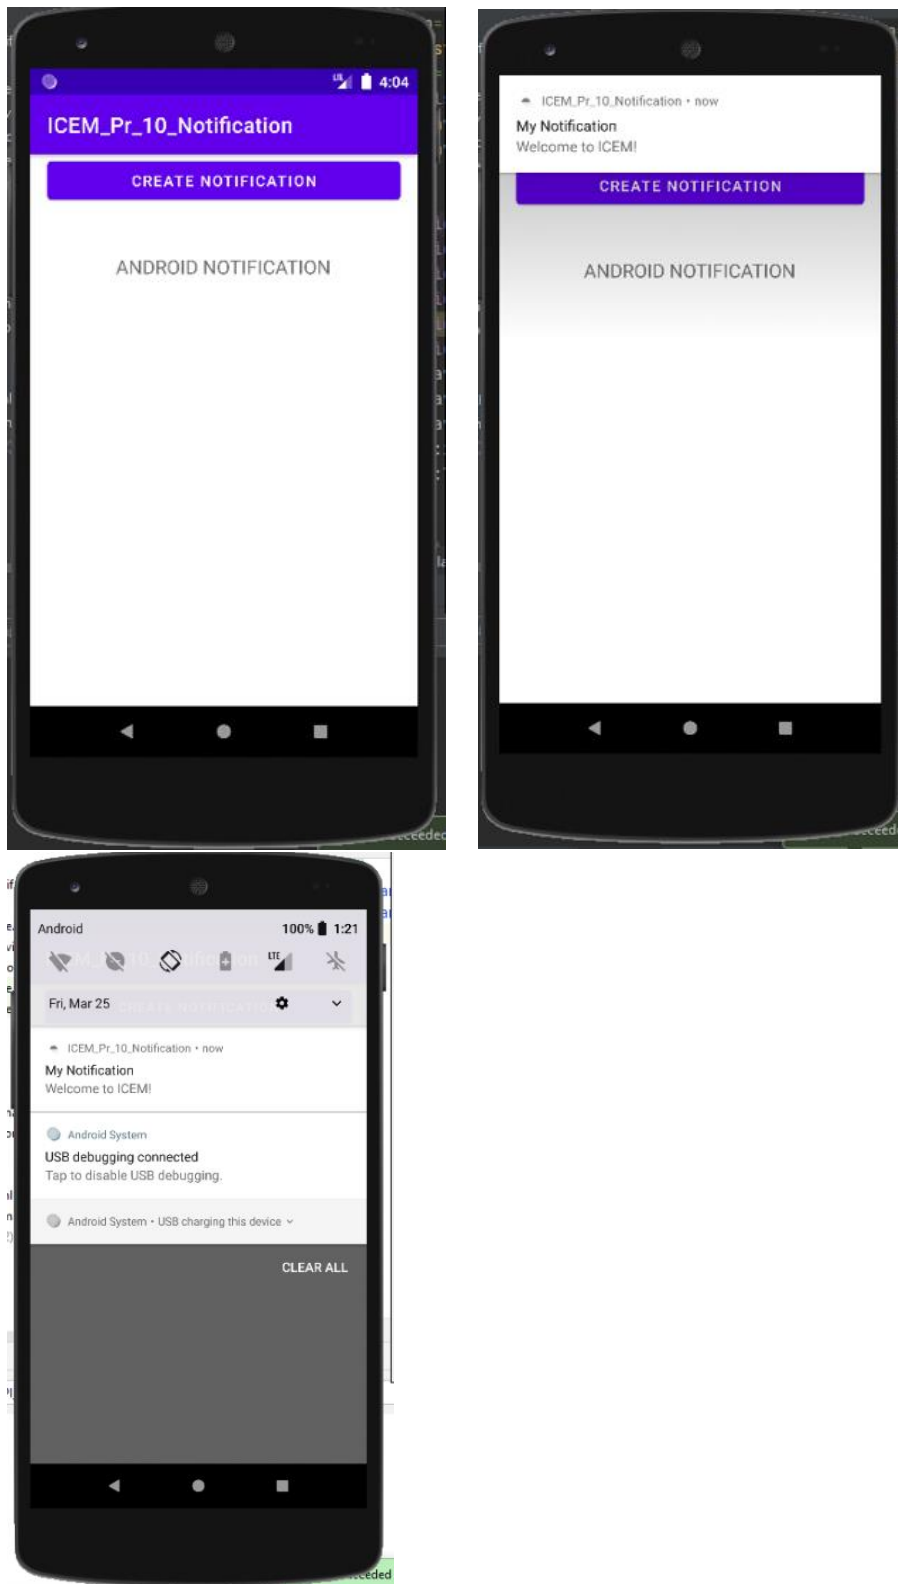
4:04

ICEM_Pr_10_Notification

CREATE NOTIFICATION

ANDROID NOTIFICATION

ICEM_Pr_10_Notification • now

My Notification

Welcome to ICEM!

CREATE NOTIFICATION

ANDROID NOTIFICATION

Android

100% 1:21

Fri, Mar 25

ICEM_Pr_10_Notification • now

My Notification

Welcome to ICEM!

Android System

USB debugging connected

Tap to disable USB debugging.

Android System • USB charging this device

CLEAR ALL